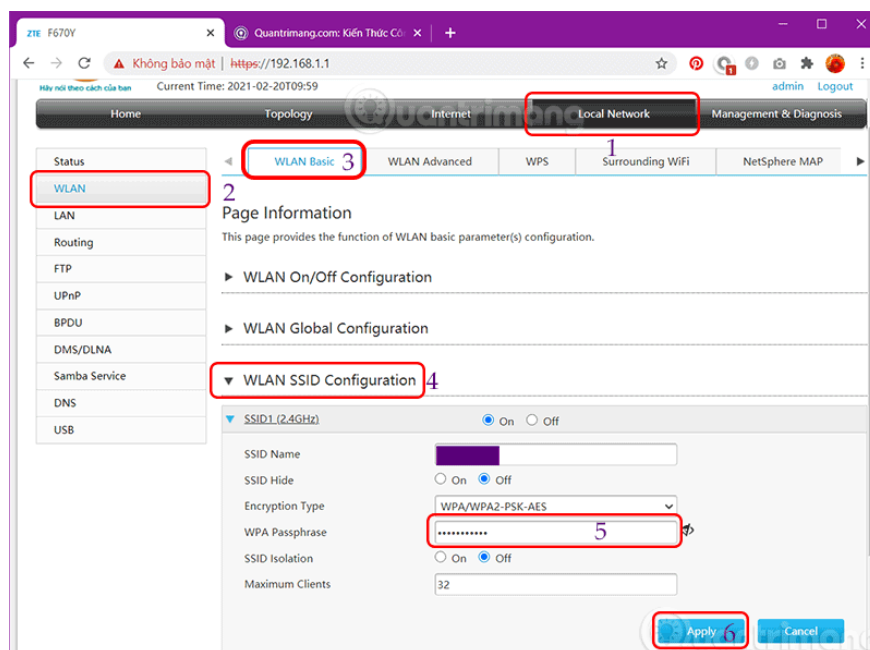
ZTE F670Y

Quantrimang.com: Kiến Thức Cô

+

Không bảo mật | https://192.168.1.1

Hãy nối theo cách của bạn

Current Time: 2021-02-20T09:59

admin Logout

Home Topology Internet Local Network Management & Diagnosis

1

Status
WLAN
2
LAN
Routing
FTP
UPnP
BPDU
DMS/DLNA
Samba Service
DNS
USB

WLAN Basic 3 WLAN Advanced WPS Surrounding WiFi NetSphere MAP

Page Information

This page provides the function of WLAN basic parameter(s) configuration.

▶ WLAN On/Off Configuration

▶ WLAN Global Configuration

▼ WLAN SSID Configuration 4

▼ SSID1 (2.4GHz) On Off

SSID Name

SSID Hide On Off

Encryption Type WPA/WPA2-PSK-AES

WPA Passphrase ••••••••••• 5

SSID Isolation On Off

Maximum Clients 32

Apply 6 Cancel